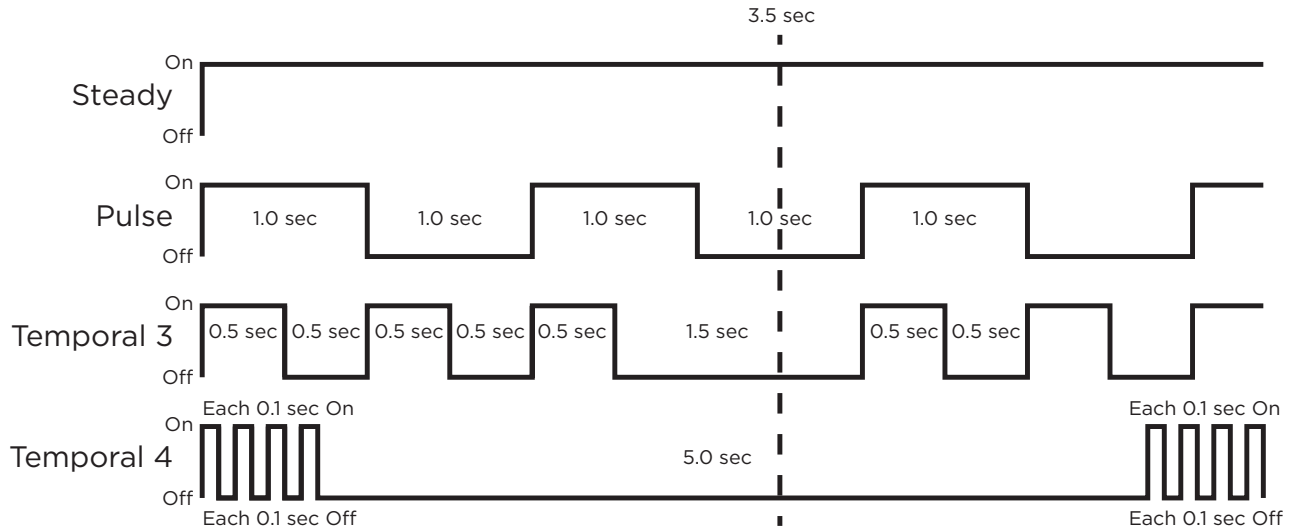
3.5 sec

On
Steady
Off

On
Pulse
Off
1.0 sec 1.0 sec 1.0 sec 1.0 sec 1.0 sec

On
Temporal 3
Off
0.5 sec 0.5 sec 0.5 sec 0.5 sec 0.5 sec 1.5 sec 0.5 sec 0.5 sec

Each 0.1 sec On
On
Temporal 4
Off
Each 0.1 sec Off
5.0 sec
Each 0.1 sec On
Each 0.1 sec Off